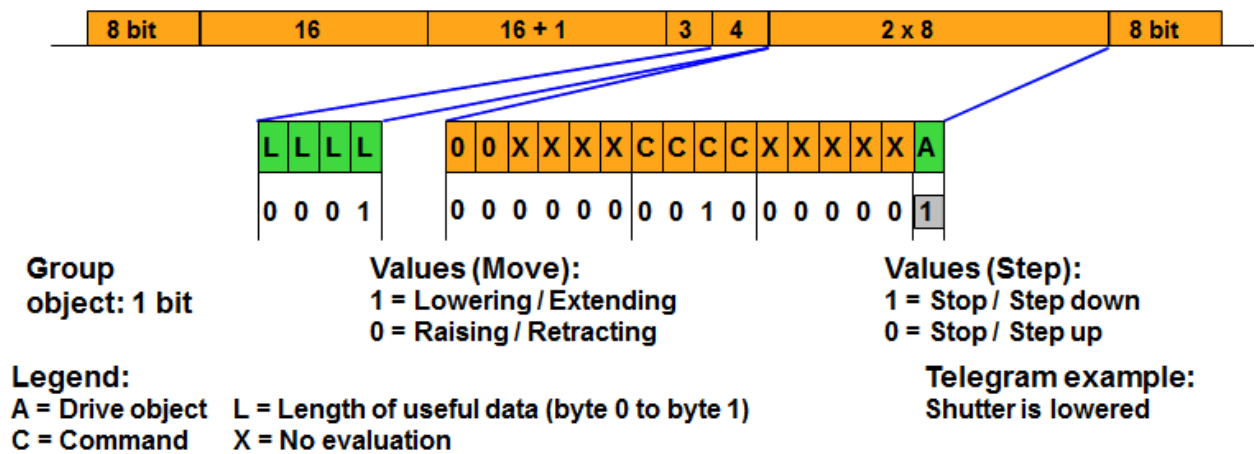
| 8 bit | 16 | 16 + 1 | 3 | 4 | 2 x 8 | 8 bit |
|---|---|---|---|---|---|---|

| L | L | L | L |
|---|---|---|---|
| 0 | 0 | 0 | 1 |

| 0 | 0 | X | X | X | X | C | C | C | C | X | X | X | X | X | A |
|---|---|---|---|---|---|---|---|---|---|---|---|---|---|---|---|
| 0 | 0 | 0 | 0 | 0 | 0 | 0 | 0 | 1 | 0 | 0 | 0 | 0 | 0 | 0 | 1 |

Group object: 1 bit

Values (Move):
1 = Lowering / Extending
0 = Raising / Retracting

Values (Step):
1 = Stop / Step down
0 = Stop / Step up

Legend:
A = Drive object L = Length of useful data (byte 0 to byte 1)
C = Command X = No evaluation

Telegram example:
Shutter is lowered